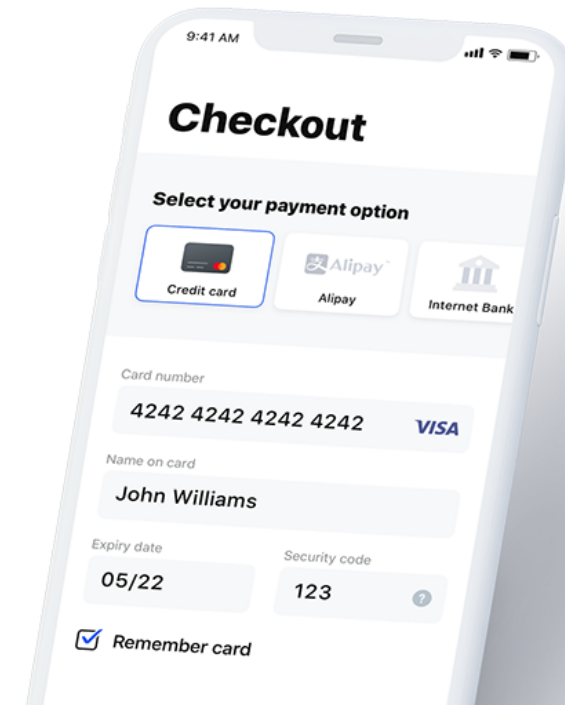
9:41 AM

Checkout

Select your payment option

Credit card

Alipay

Alipay

Internet Bank

Card number

4242 4242 4242 4242

VISA

Name on card

John Williams

Expiry date

05/22

Security code

123

?

Remember card